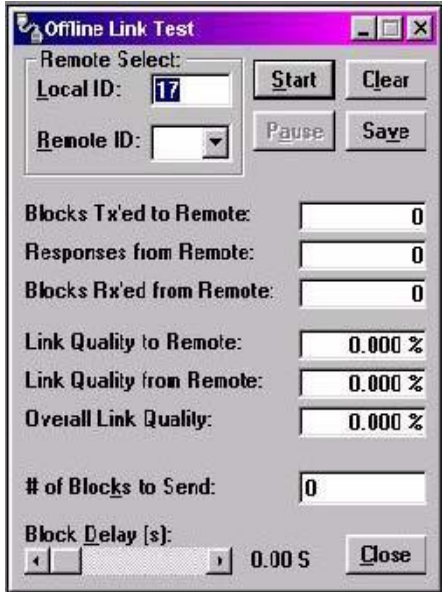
Offline Link Test

Remote Select:
Local ID: 17
Remote ID:

Start
Clear
Pause
Save

Blocks Tx'ed to Remote: 0
Responses from Remote: 0
Blocks Rx'ed from Remote: 0

Link Quality to Remote: 0.000 %
Link Quality from Remote: 0.000 %
Overall Link Quality: 0.000 %

# of Blocks to Send: 0

Block Delay [s]:
0.00 S
Close